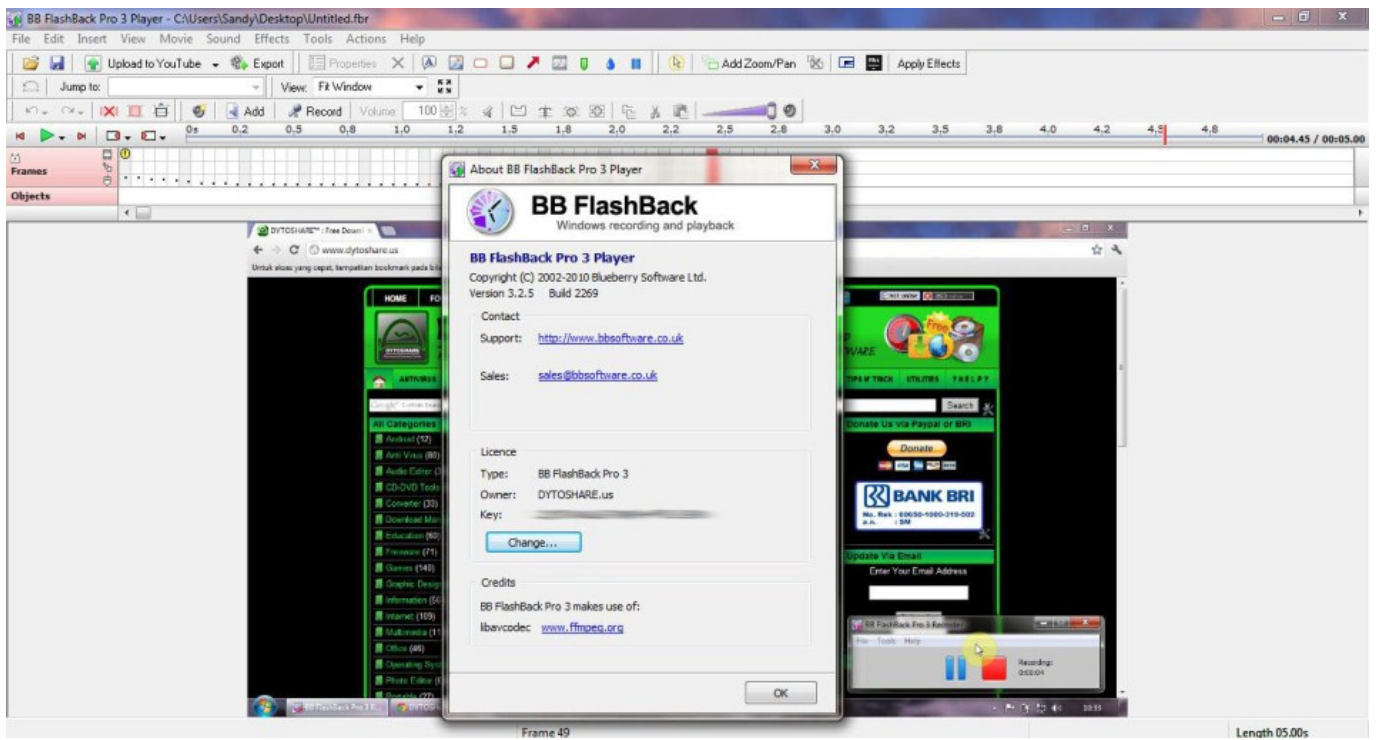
BB FlashBack Pro 3 Player - C:\Users\Sandy\Desktop\Untitled.fbr
File Edit Insert View Movie Sound Effects Tools Actions Help
Upload to YouTube Export Properties Add Zoom/Pan Apply Effects
Jump to: View: Fit Window
Add Record Volume 100
0s 0.2 0.5 0.8 1.0 1.2 1.5 1.8 2.0 2.2 2.5 2.8 3.0 3.2 3.5 3.8 4.0 4.2 4.5 4.8 00:04.45 / 00:05.00
Frames
Objects

About BB FlashBack Pro 3 Player
BB FlashBack
Windows recording and playback
BB FlashBack Pro 3 Player
Copyright (C) 2002-2010 Blueberry Software Ltd.
Version 3.2.5 Build 2269
Contact
Support: http://www.bbsoftware.co.uk
Sales: sales@bbsoftware.co.uk
Licence
Type: BB FlashBack Pro 3
Owner: DYTOSHARE.us
Key: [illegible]
Change...
Credits
BB FlashBack Pro 3 makes use of:
libavcodec www.ffmpeg.org
OK

DYTOSHARE™ : Free Down
www.dytoshare.us
HOME
All Categories
Android (12)
Anti Virus (80)
Audio Editor
CD-DVD Tools
Converter (33)
Download Man
Education (60)
Freeware (71)
Games (140)
Graphic Design
Information (56)
Internet (109)
Multimedia (11
Office (46)
Operating Sys
Photo Editor
Portable (77)
Search
Donate Us via Paypal or BRI
Donate
BANK BRI
Update Via Email
Enter Your Email Address
BB FlashBack Pro 3 Recorder
Recording:
0:02:04
Frame 49
Length 05.00s